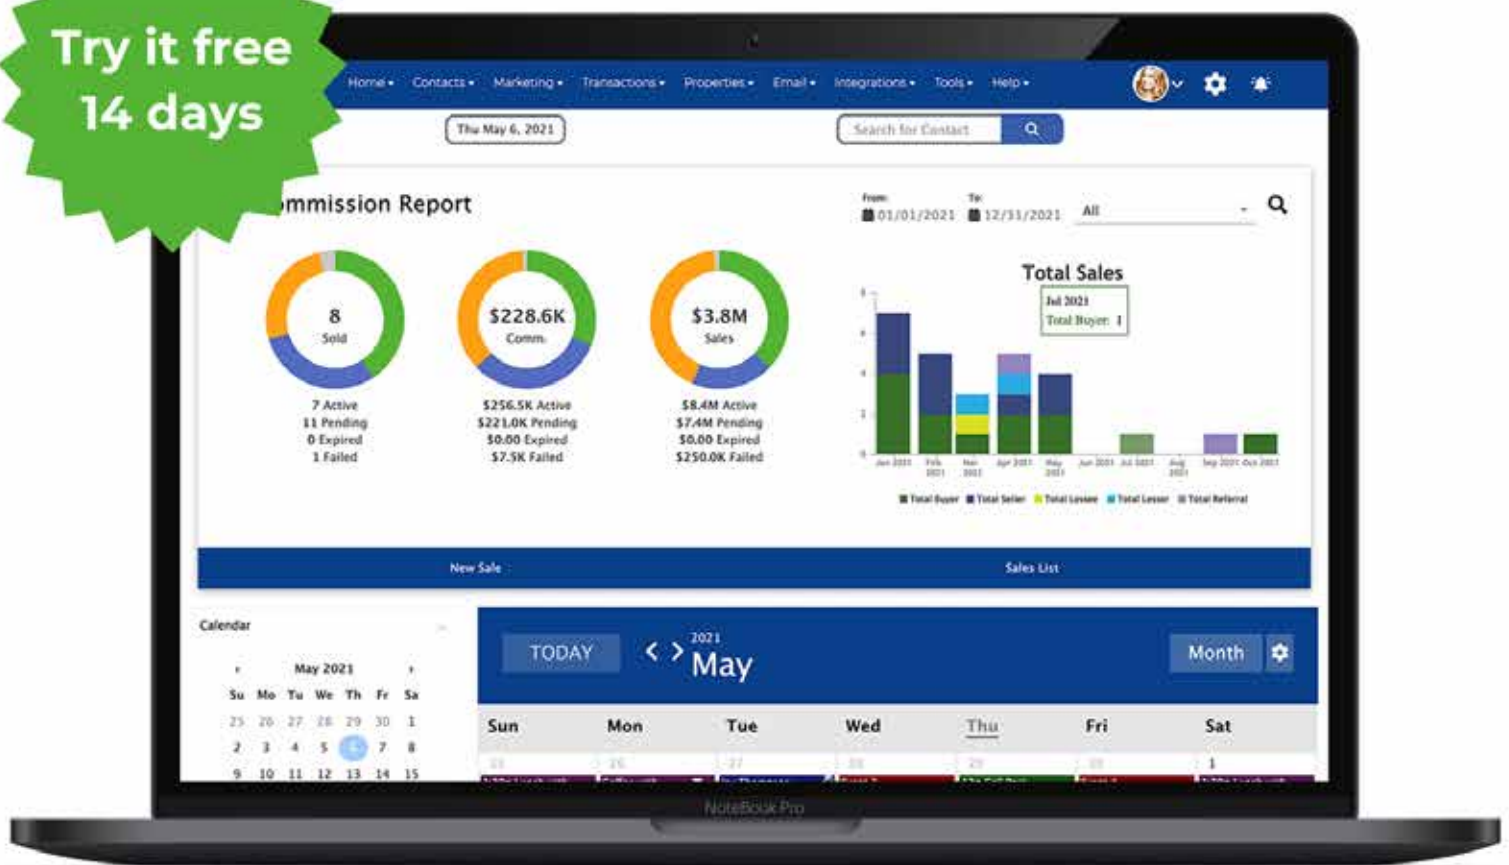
Try it free
14 days

Home ▾ Contacts ▾ Marketing ▾ Transactions ▾ Properties ▾ Email ▾ Integrations ▾ Tools ▾ Help ▾

Thu May 6, 2021

Search for Contact

mmission Report

From: 01/01/2021 To: 12/31/2021 All

8
Sold

7 Active
11 Pending
0 Expired
1 Failed

$228.6K
Comm.

$256.5K Active
$221.0K Pending
$0.00 Expired
$7.5K Failed

$3.8M
Sales

$8.4M Active
$7.4M Pending
$0.00 Expired
$250.0K Failed

Total Sales

Jul 2021
Total Buyer: 1

Jan 2021 Feb 2021 Mar 2021 Apr 2021 May 2021 Jun 2021 Jul 2021 Aug 2021 Sep 2021 Oct 2021

Total Buyer Total Seller Total Lessee Total Lessor Total Referral

New Sale

Sales List

Calendar

May 2021

| Su | Mo | Tu | We | Th | Fr | Sa |
|---|---|---|---|---|---|---|
| 25 | 26 | 27 | 28 | 29 | 30 | 1 |
| 2 | 3 | 4 | 5 | 6 | 7 | 8 |
| 9 | 10 | 11 | 12 | 13 | 14 | 15 |

TODAY

2021
May

Month

| Sun | Mon | Tue | Wed | Thu | Fri | Sat |
|---|---|---|---|---|---|---|
| 25 | 26 | 27 | 28 | 29 | 30 | 1 |

NoteBook Pro